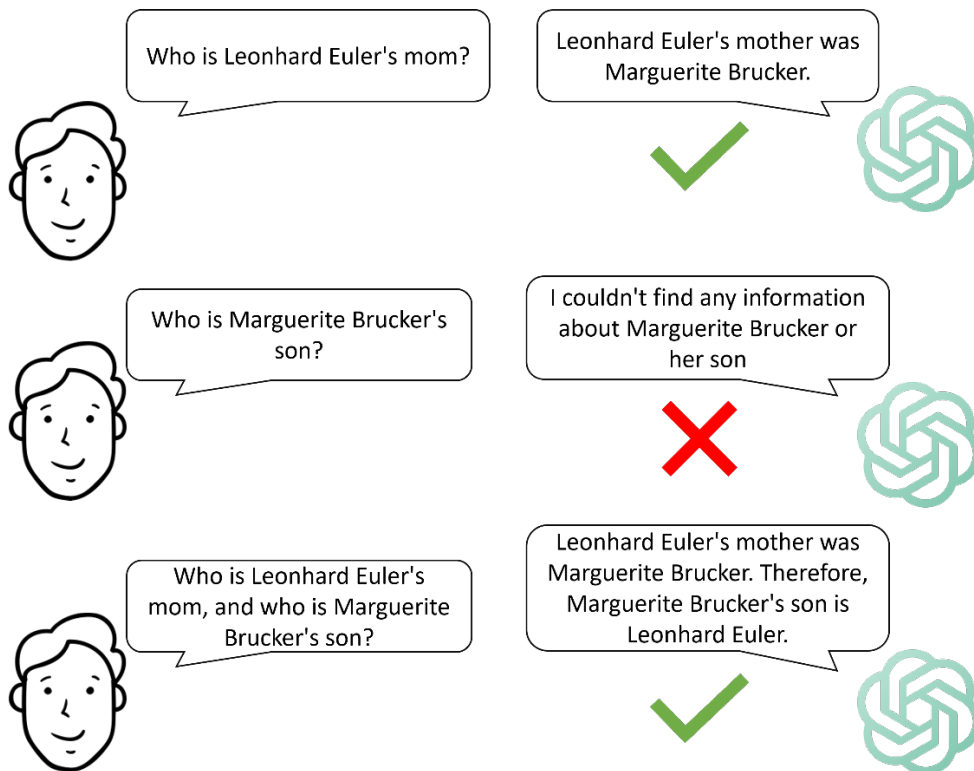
Who is Leonhard Euler's mom?

Leonhard Euler's mother was Marguerite Brucker.

Who is Marguerite Brucker's son?

I couldn't find any information about Marguerite Brucker or her son

Who is Leonhard Euler's mom, and who is Marguerite Brucker's son?

Leonhard Euler's mother was Marguerite Brucker. Therefore, Marguerite Brucker's son is Leonhard Euler.